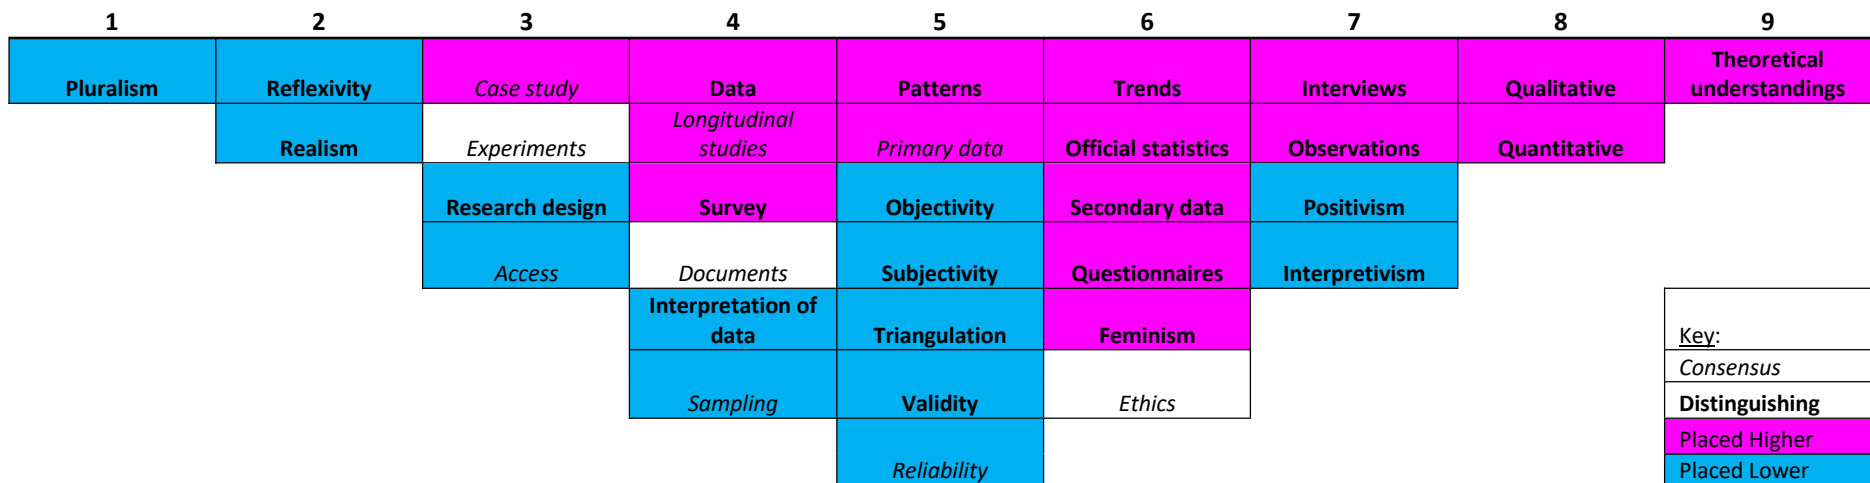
| 1 | 2 | 3 | 4 | 5 | 6 | 7 | 8 | 9 |
|---|---|---|---|---|---|---|---|---|
| **Pluralism** | **Reflexivity** | *Case study* | **Data** | **Patterns** | **Trends** | **Interviews** | **Qualitative** | **Theoretical understandings** |
| | **Realism** | *Experiments* | *Longitudinal studies* | *Primary data* | **Official statistics** | **Observations** | **Quantitative** | |
| | | **Research design** | **Survey** | **Objectivity** | **Secondary data** | **Positivism** | | |
| | | *Access* | *Documents* | **Subjectivity** | **Questionnaires** | **Interpretivism** | | |
| | | | **Interpretation of data** | **Triangulation** | **Feminism** | | | |
| | | | *Sampling* | **Validity** | *Ethics* | | | |
| | | | | *Reliability* | | | | |

Key:
*Consensus*
**Distinguishing**
Placed Higher
Placed Lower